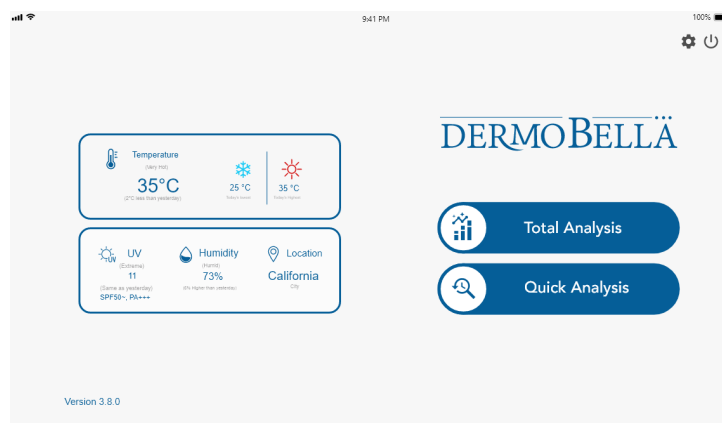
9:41 PM
100%

DERMOBELLÄ

Temperature
(Very Hot)
35°C
(2°C less than yesterday)
25 °C
Today's lowest
35 °C
Today's highest

UV
(Extreme)
11
(Same as yesterday)
SPF50~, PA+++

Humidity
(Humid)
73%
(6% Higher than yesterday)

Location
California
City

Total Analysis

Quick Analysis

Version 3.8.0